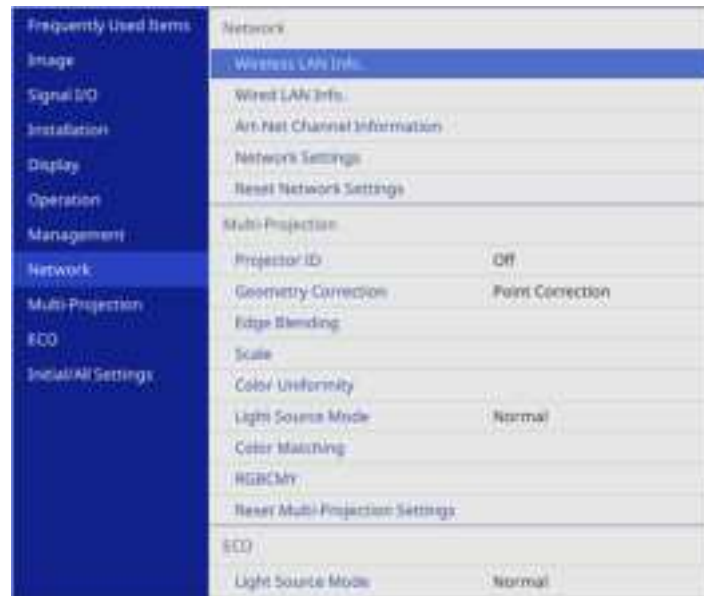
Frequently Used Items
Image
Signal I/O
Installation
Display
Operation
Management
Network
Multi-Projection
ECO
Initial/All Settings

Network
Wireless LAN Info.
Wired LAN Info.
Art-Net Channel Information
Network Settings
Reset Network Settings
Multi-Projection

| Projector ID | Off |
|---|---|
| Geometry Correction | Point Correction |
| Edge Blending | |
| Scale | |
| Color Uniformity | |
| Light Source Mode | Normal |
| Color Matching | |
| RGBCMY | |
| Reset Multi-Projection Settings | |

ECO

| Light Source Mode | Normal |
|---|---|